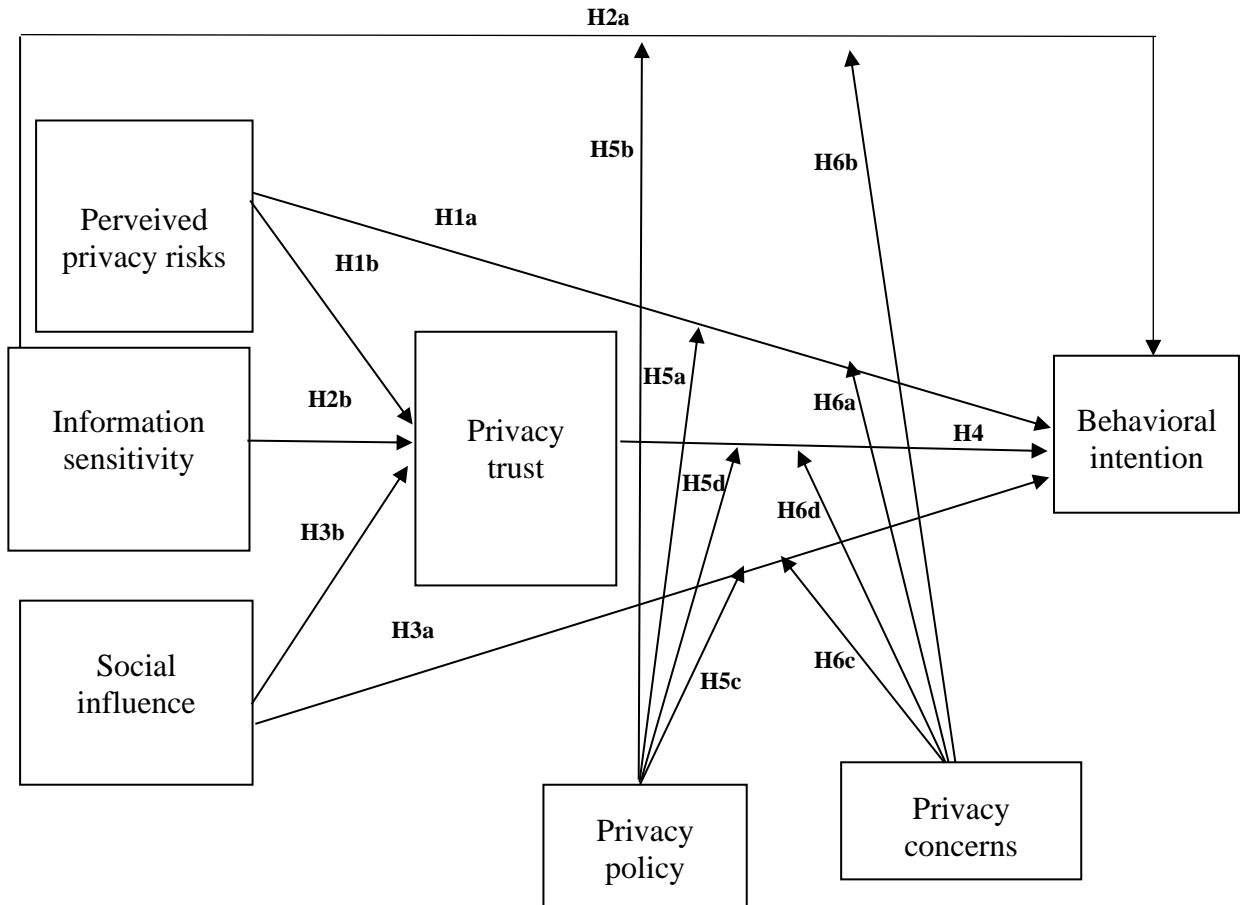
H2a

H5b

H6b

Perveived privacy risks

H1a

H1b

H5a

H6a

Information sensitivity

H2b

Privacy trust

H4

Behavioral intention

H5d

H6d

H3b

H3a

Social influence

H5c

H6c

Privacy policy

Privacy concerns